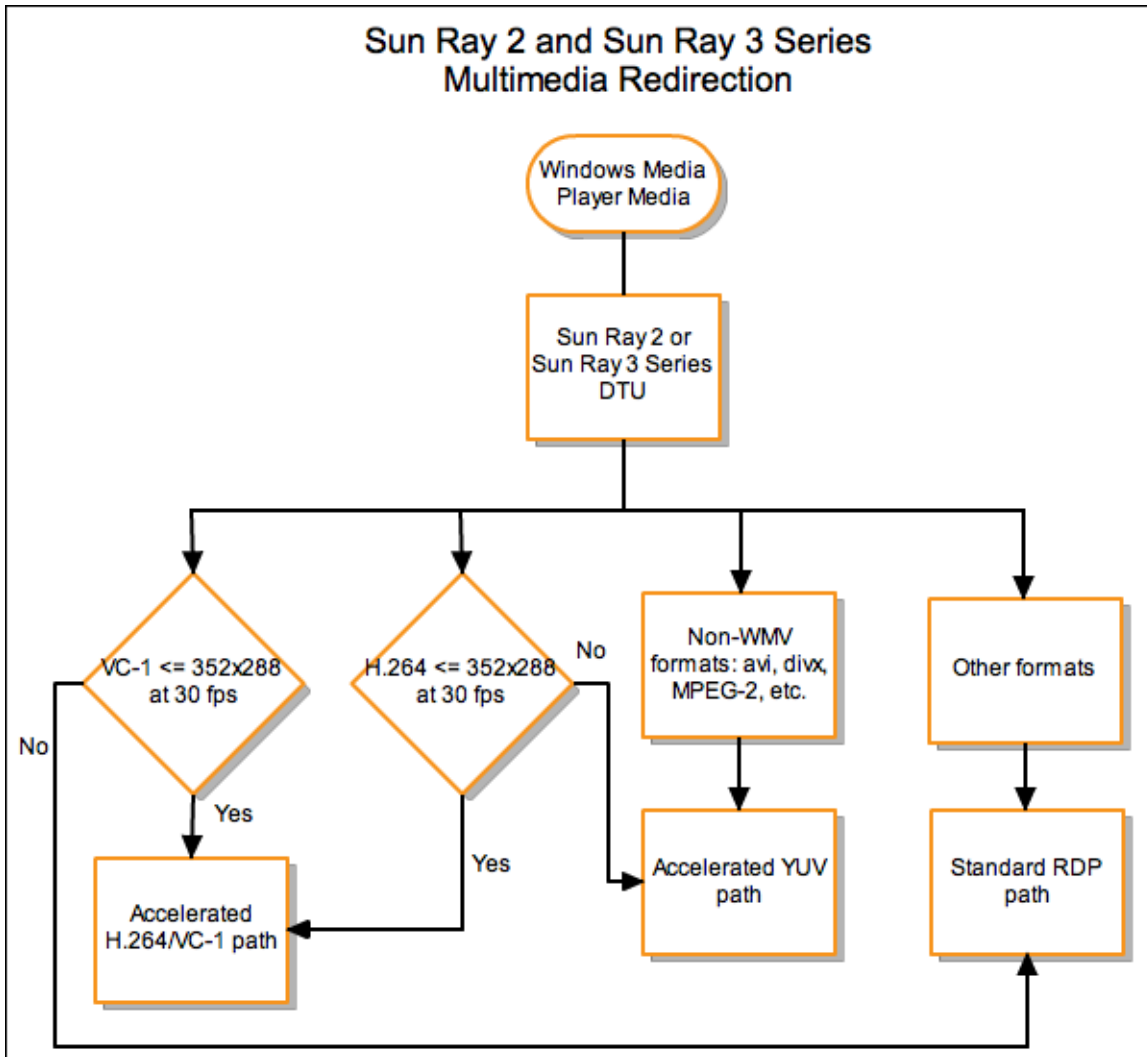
Sun Ray 2 and Sun Ray 3 Series
Multimedia Redirection

Windows Media Player Media

Sun Ray 2 or Sun Ray 3 Series DTU

VC-1 <= 352x288 at 30 fps

H.264 <= 352x288 at 30 fps

No

Non-WMV formats: avi, divx, MPEG-2, etc.

Other formats

No

Yes

Yes

Accelerated H.264/VC-1 path

Accelerated YUV path

Standard RDP path